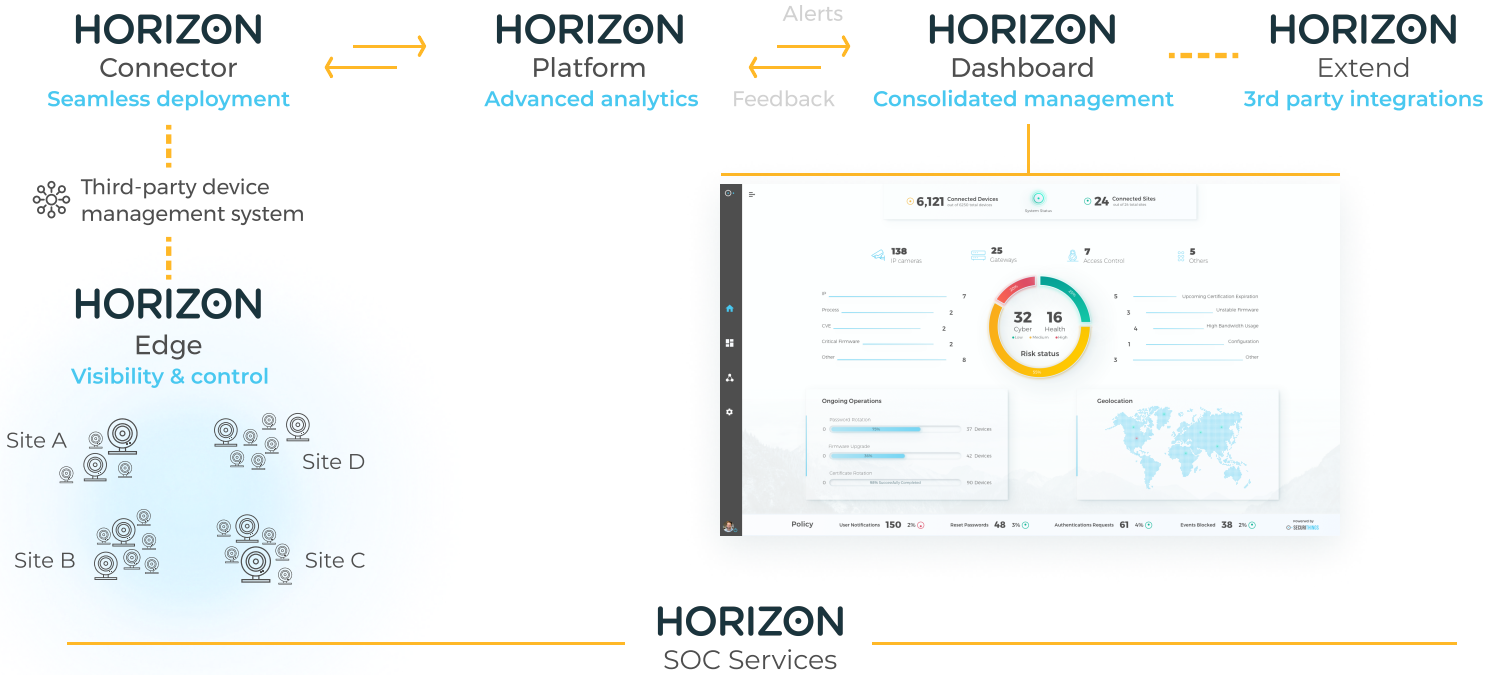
HORIZON
Connector
Seamless deployment

HORIZON
Platform
Advanced analytics

Alerts

Feedback

HORIZON
Dashboard
Consolidated management

HORIZON
Extend
3rd party integrations

Third-party device management system

HORIZON
Edge
Visibility & control

Site A

Site D

Site B

Site C

6,121 Connected Devices

System Status

24 Connected Sites

138 IP cameras

25 Gateways

7 Access Control

5 Others

IP 7
Process 2
CVE 2
Critical Firmware 2
Other 8

32 Cyber
16 Health
Risk status

5 Upcoming Certification Expiration
3 Unstable firmware
4 High Bandwidth Usage
1 Configuration
3 Other

Ongoing Operations
Password Rotation
0 37 Devices
Firmware Upgrade
0 42 Devices
Certificate Rotation
0 90 Devices

Geolocation

Policy
User Notifications 150 2%
Reset Passwords 48 3%
Authentications Requests 61 4%
Events Blocked 38 2%

HORIZON
SOC Services